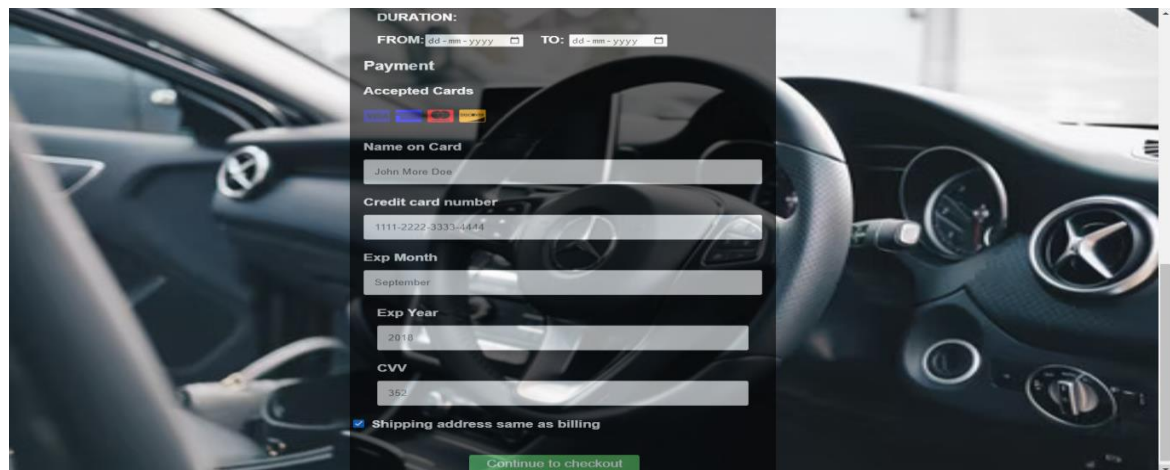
DURATION:

FROM: dd - mm - yyyy TO: dd - mm - yyyy

Payment

Accepted Cards

Name on Card

John More Doe

Credit card number

1111-2222-3333-4444

Exp Month

September

Exp Year

2018

CVV

352

Shipping address same as billing

Continue to checkout